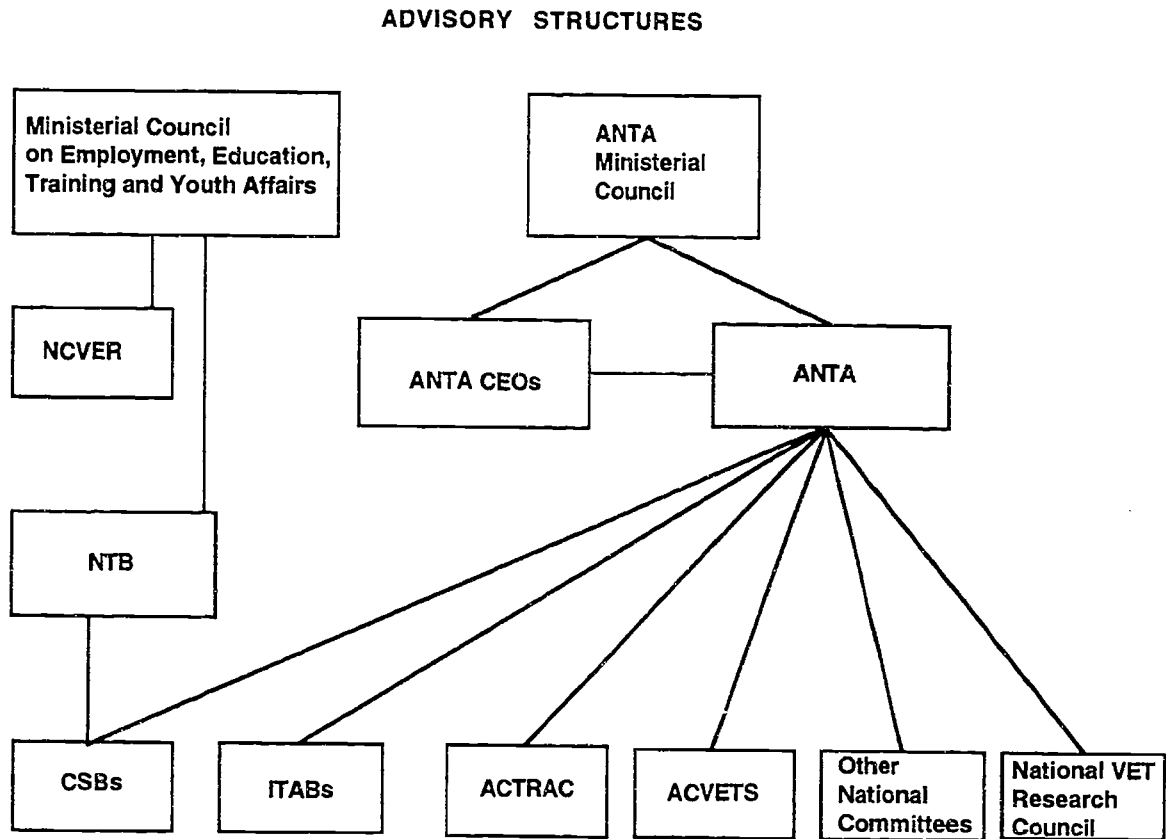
ADVISORY STRUCTURES

Ministerial Council on Employment, Education, Training and Youth Affairs

ANTA Ministerial Council

NCVER

ANTA CEOs

ANTA

NTB

CSBs

ITABs

ACTRAC

ACVETS

Other National Committees

National VET Research Council